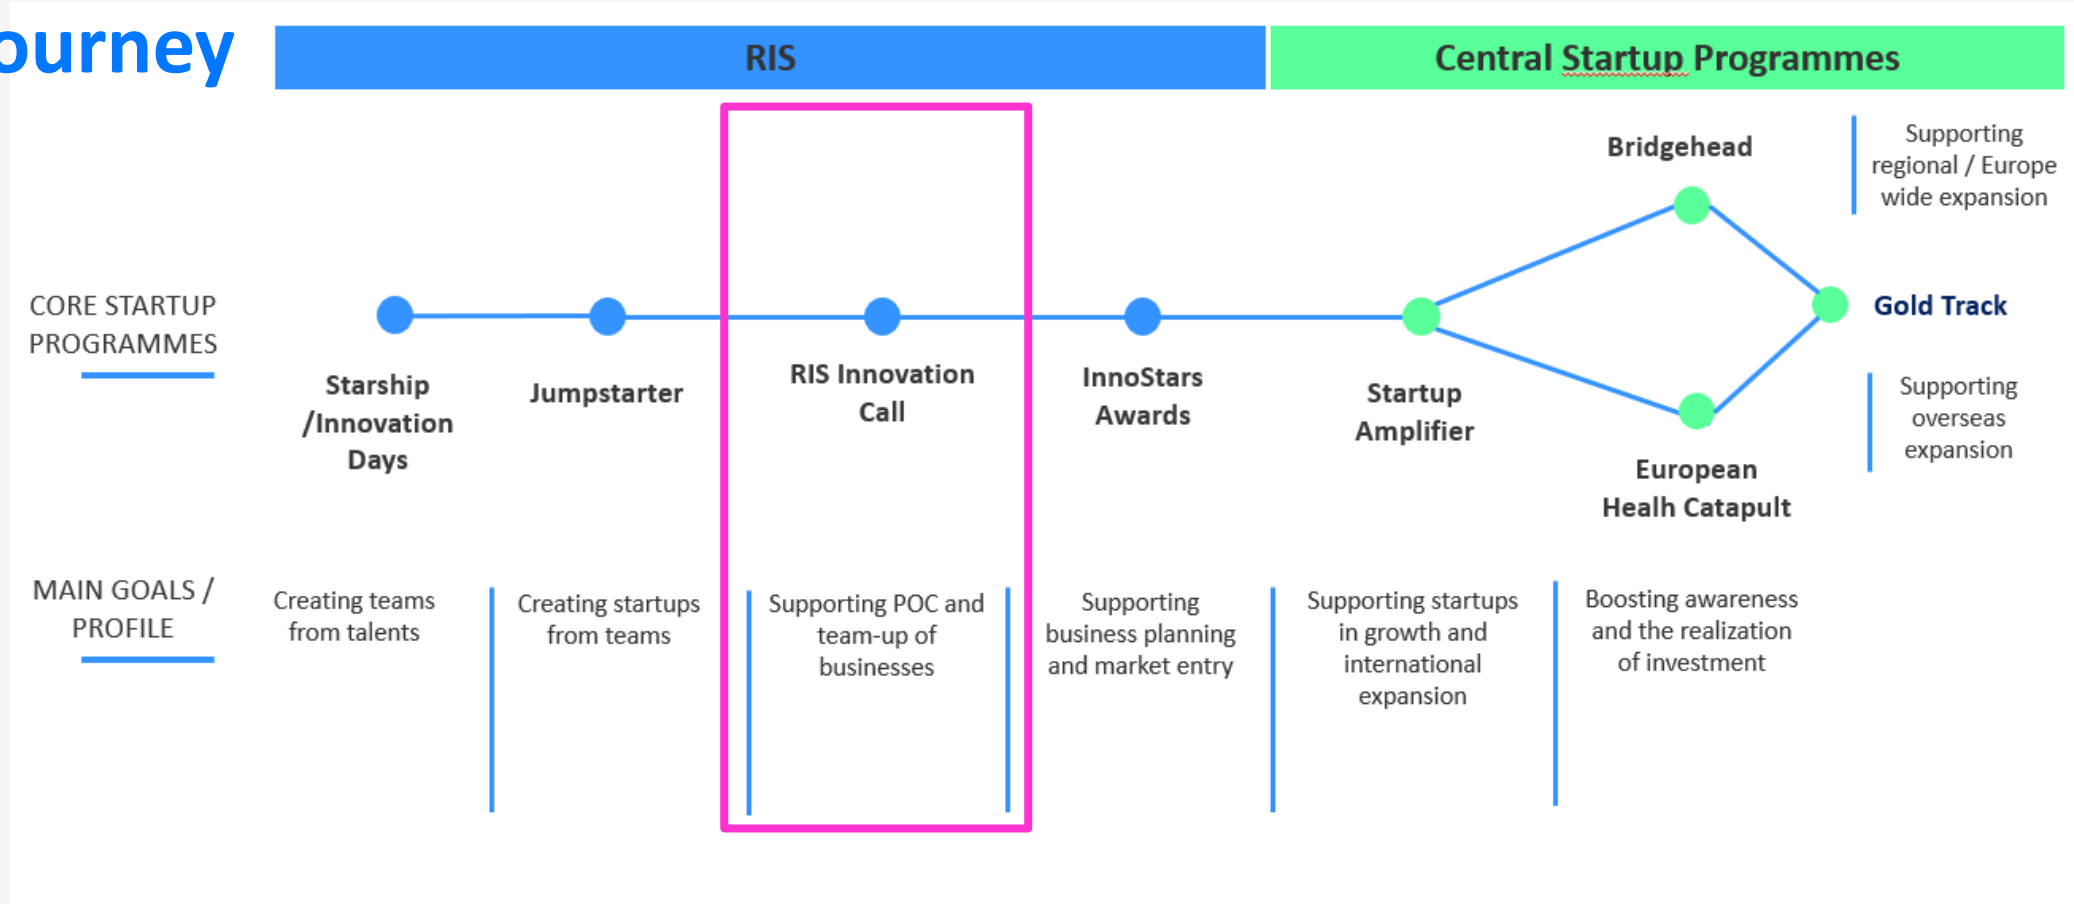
ourney

RIS

Central Startup Programmes

CORE STARTUP PROGRAMMES

Starship /Innovation Days

Jumpstarter

RIS Innovation Call

InnoStars Awards

Startup Amplifier

Bridgehead

European Healh Catapult

Gold Track

Supporting regional / Europe wide expansion

Supporting overseas expansion

MAIN GOALS / PROFILE

Creating teams from talents

Creating startups from teams

Supporting POC and team-up of businesses

Supporting business planning and market entry

Supporting startups in growth and international expansion

Boosting awareness and the realization of investment